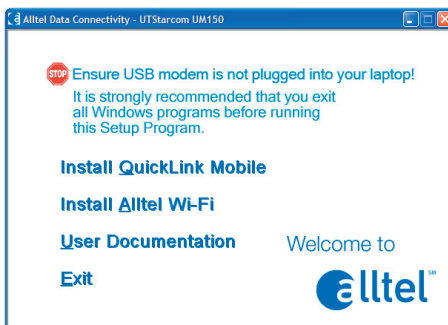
Alltel Data Connectivity - UTStarcom UM150

STOP Ensure USB modem is not plugged into your laptop!
It is strongly recommended that you exit all Windows programs before running this Setup Program.

Install QuickLink Mobile

Install Alltel Wi-Fi

User Documentation

Exit

Welcome to

alltel℠